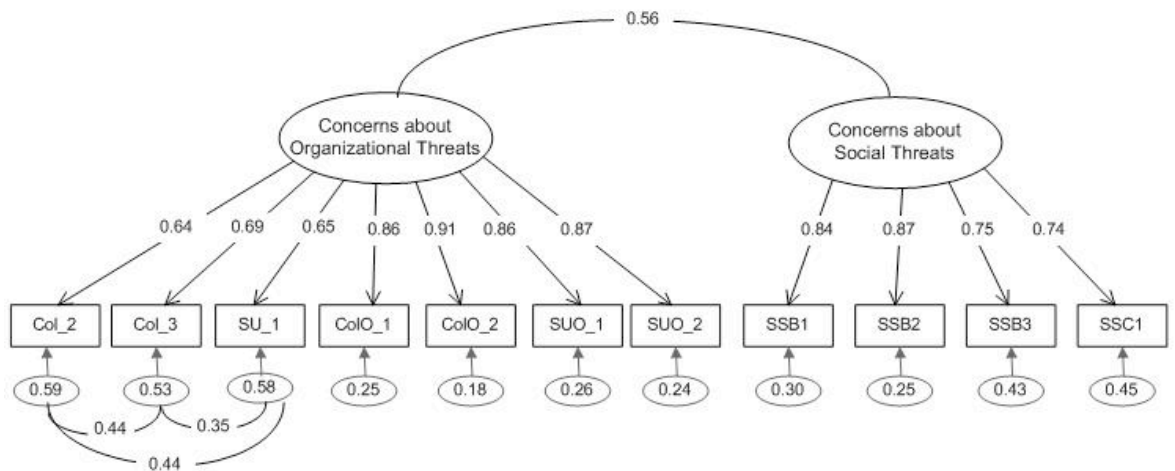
0.56

Concerns about Organizational Threats

Concerns about Social Threats

0.64
0.69
0.65
0.86
0.91
0.86
0.87
0.84
0.87
0.75
0.74

CoI_2
CoI_3
SU_1
CoIO_1
CoIO_2
SUO_1
SUO_2
SSB1
SSB2
SSB3
SSC1

0.59
0.53
0.58
0.25
0.18
0.26
0.24
0.30
0.25
0.43
0.45

0.44
0.35
0.44